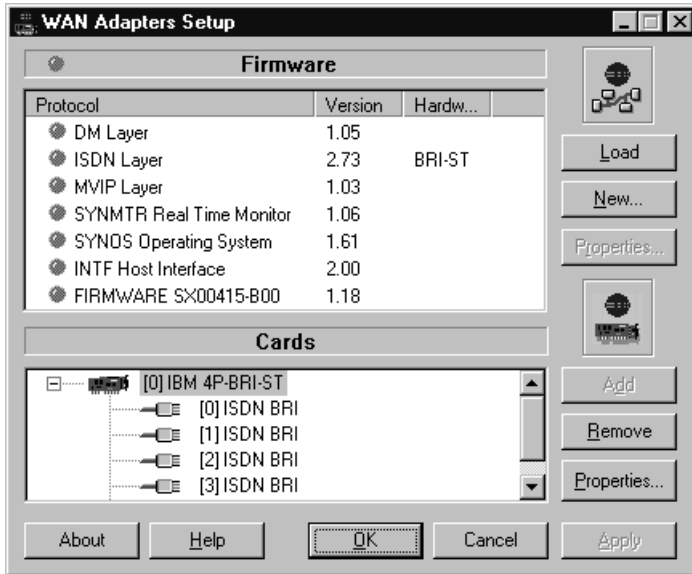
WAN Adapters Setup

Firmware

| Protocol | Version | Hardw... |
|---|---|---|
| DM Layer | 1.05 | |
| ISDN Layer | 2.73 | BRI-ST |
| MVIP Layer | 1.03 | |
| SYNMTR Real Time Monitor | 1.06 | |
| SYNOS Operating System | 1.61 | |
| INTF Host Interface | 2.00 | |
| FIRMWARE SX00415-B00 | 1.18 | |

Load
New...
Properties...

Cards

[0] IBM 4P-BRI-ST
[0] ISDN BRI
[1] ISDN BRI
[2] ISDN BRI
[3] ISDN BRI

Add
Remove
Properties...

About
Help
OK
Cancel
Apply